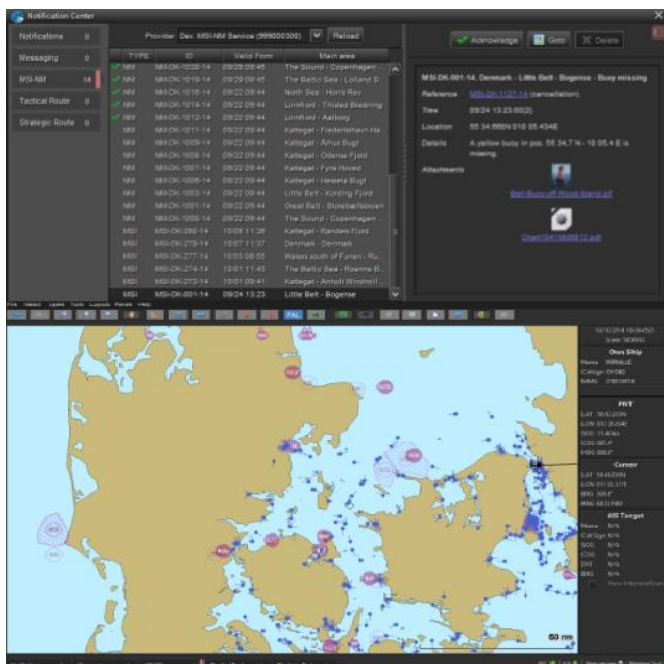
Notification Center

| | |
|---|---|
| Notifications | 0 |
| Messaging | 0 |
| MSI-NM | 14 |
| Tactical Route | 0 |
| Strategic Route | 0 |

Provider Dev. MSI-NM Service (999000300) Reload

| TYPE | ID | Valid From | Main area |
|---|---|---|---|
| NM | NM-DK-1020-14 | 09/29 09:45 | The Sound - Copenhagen |
| NM | NM-DK-1019-14 | 09/29 09:45 | The Baltic Sea - Lolland S |
| NM | NM-DK-1016-14 | 09/22 09:45 | North Sea - Horns Rev |
| NM | NM-DK-1014-14 | 09/22 09:45 | Limfjord - Thisted Bredning |
| NM | NM-DK-1012-14 | 09/22 09:44 | Limfjord - Aalborg |
| NM | NM-DK-1011-14 | 09/22 09:44 | Kattegat - Frederikshavn Ha |
| NM | NM-DK-1009-14 | 09/22 09:44 | Kattegat - Århus Bugt |
| NM | NM-DK-1008-14 | 09/22 09:44 | Kattegat - Odense Fjord |
| NM | NM-DK-1007-14 | 09/22 09:44 | Kattegat - Fyns Hoved |
| NM | NM-DK-1006-14 | 09/22 09:44 | Kattegat - Hesselø Bugt |
| NM | NM-DK-1003-14 | 09/22 09:44 | Little Belt - Kolding Fjord |
| NM | NM-DK-1001-14 | 09/22 09:44 | Great Belt - Storebæltsbroen |
| NM | NM-DK-1000-14 | 09/22 09:44 | The Sound - Copenhagen |
| MSI | MSI-DK-280-14 | 10/08 11:36 | Kattegat - Randers Fjord |
| MSI | MSI-DK-279-14 | 10/07 11:37 | Denmark - Denmark |
| MSI | MSI-DK-277-14 | 10/03 08:55 | Waters south of Funen - Ru |
| MSI | MSI-DK-274-14 | 10/01 11:43 | The Baltic Sea - Rønne B |
| MSI | MSI-DK-273-14 | 10/01 09:41 | Kattegat - Anholt Windmill |
| MSI | MSI-DK-001-14 | 09/24 13:23 | Little Belt - Bogense |

Acknowledge Goto Delete

MSI-DK-001-14. Denmark - Little Belt - Bogense - Buoy missing

Reference MSI-DK-1127-14 (cancellation)

Time 09/24 13:23:00(Z)

Location 55 34.669N 010 05.434E

Details A yellow buoy in pos. 55 34,7 N - 10 05,4 E is missing.

Attachments

Belt-Buoy-off-Hood-Island.pdf

Chart1041566812.pdf

File Vessel Layers Tools Layouts Panels Help

FAL

Own Ship
Name
Callsign
MMSI

PNT
LAT
LON
SOG
COG
HDG

Cursor
LAT
LON
BRG
RNG

AIS Target
Name N/A
Callsign N/A
SOG N/A
COG N/A
DST N/A
BRG N/A

50 nm